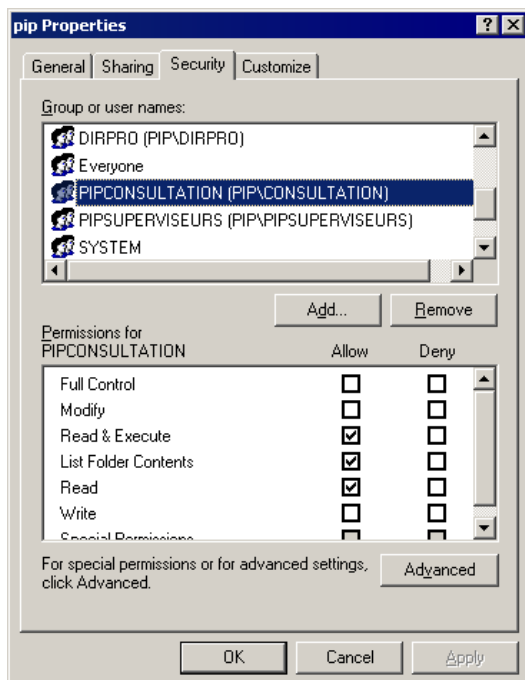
pip Properties

?

General | Sharing | Security | Customize

Group or user names:

DIRPRO (PIP\DIRPRO)
Everyone
PIPCONSULTATION (PIP\CONSULTATION)
PIPSUPERVISEURS (PIP\PIPSUPERVISEURS)
SYSTEM

Add... Remove

| Permissions for PIPCONSULTATION | Allow | Deny |
|---|---|---|
| Full Control | ☐ | ☐ |
| Modify | ☐ | ☐ |
| Read & Execute | ☑ | ☐ |
| List Folder Contents | ☑ | ☐ |
| Read | ☑ | ☐ |
| Write | ☐ | ☐ |
| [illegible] | | |

For special permissions or for advanced settings, click Advanced.

Advanced

OK Cancel Apply